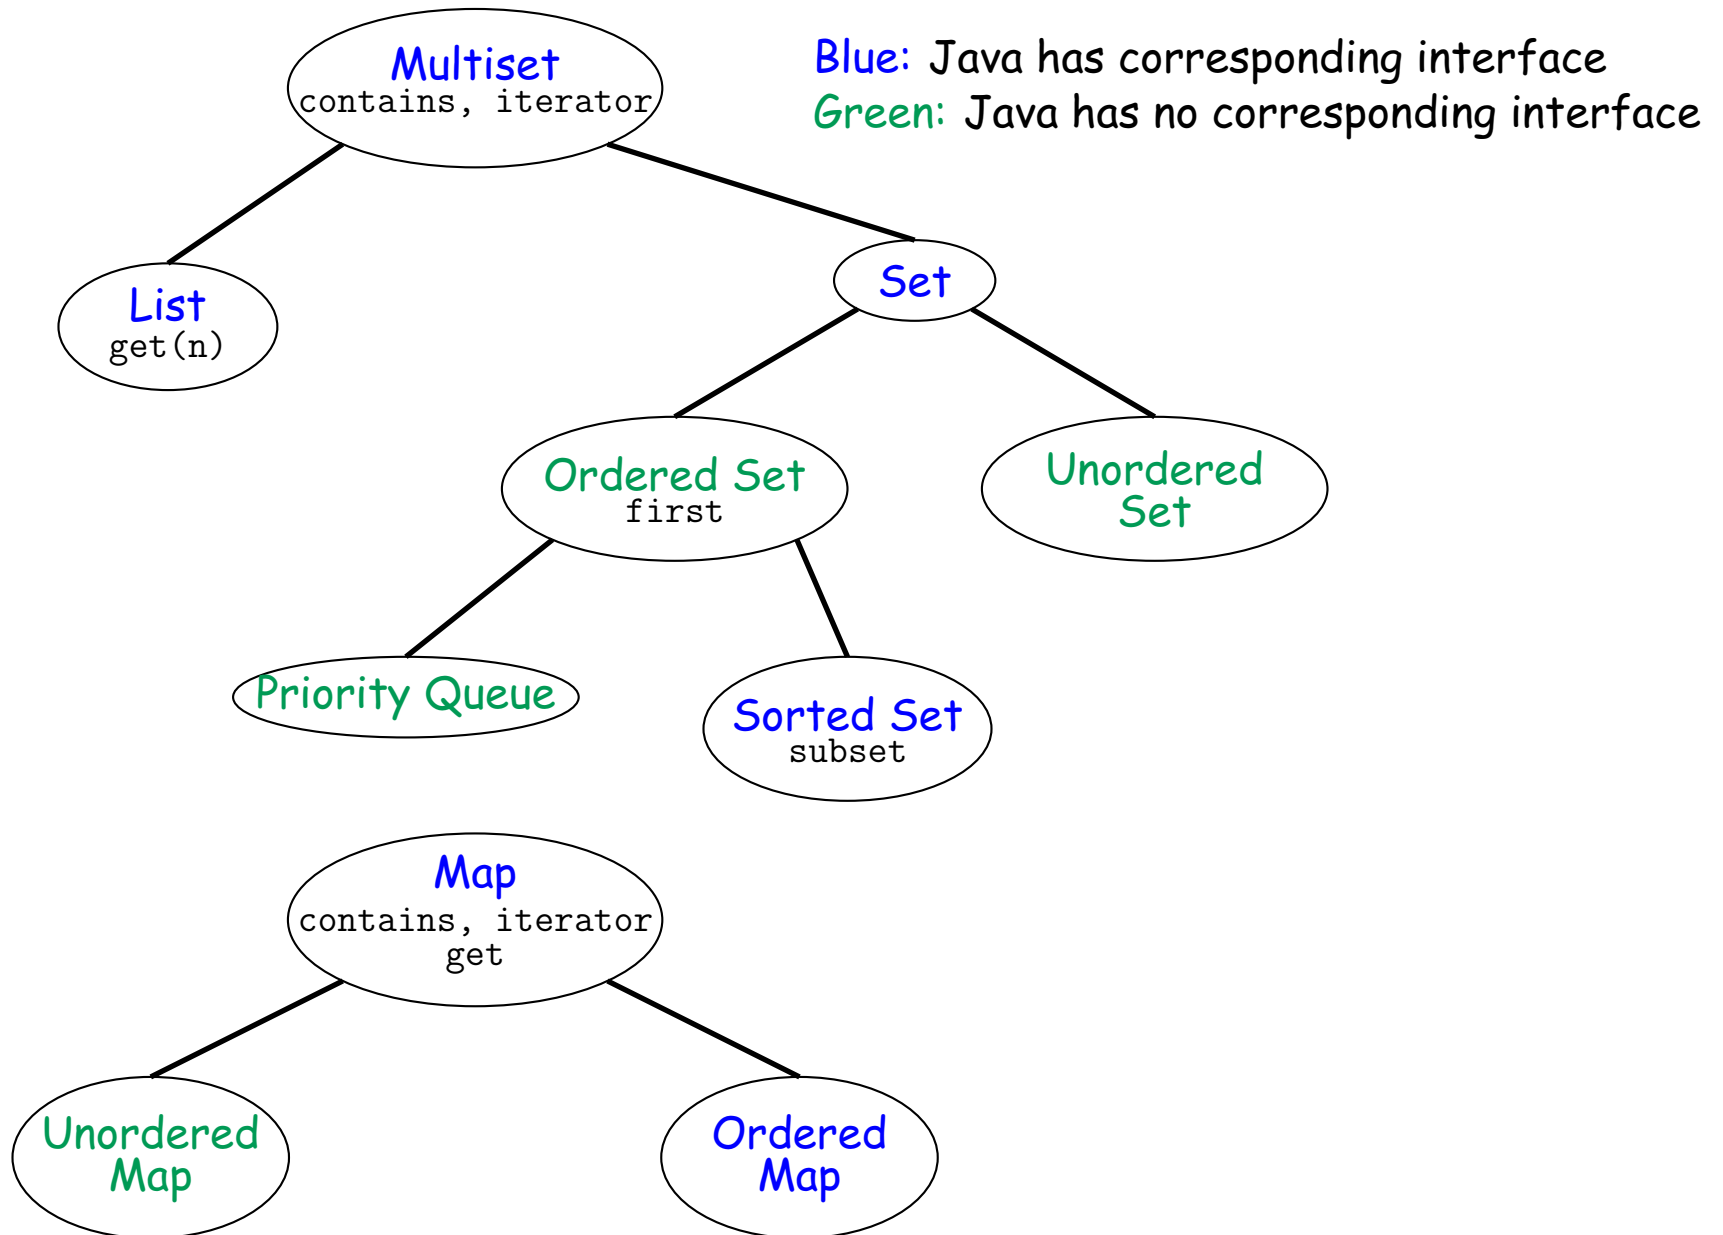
Blue: Java has corresponding interface
Green: Java has no corresponding interface

Multiset
contains, iterator

List
get(n)

Set

Ordered Set
first

Unordered Set

Priority Queue

Sorted Set
subset

Map
contains, iterator
get

Unordered Map

Ordered Map